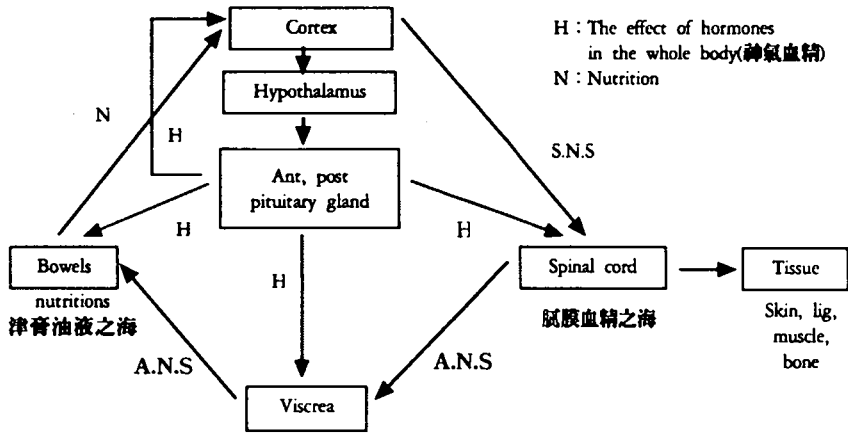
H : The effect of hormones in the whole body(神氣血精)
N : Nutrition

Cortex

Hypothalamus

N

H

S.N.S

Ant, post pituitary gland

H

H

H

Bowels

nutritions
津膏油液之海

Spinal cord

膩膜血精之海

Tissue

Skin, lig, muscle, bone

A.N.S

A.N.S

Viscrea